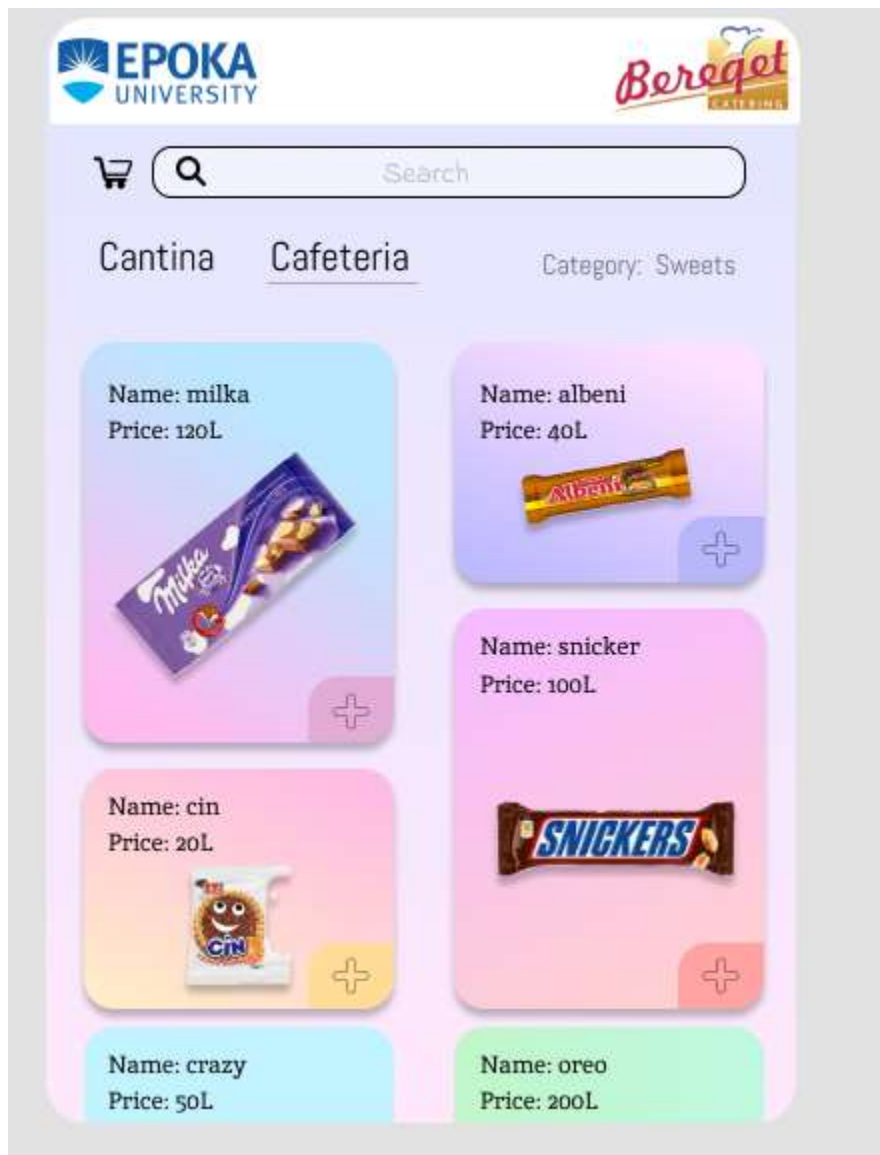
EPOKA UNIVERSITY

Bereqet CATERING

Search

Cantina Cafeteria Category: Sweets

Name: milka
Price: 120L

Milka

Name: albeni
Price: 40L

Albeni

Name: snicker
Price: 100L

SNICKERS

Name: cin
Price: 20L

ÇİN

Name: crazy
Price: 50L

Name: oreo
Price: 200L